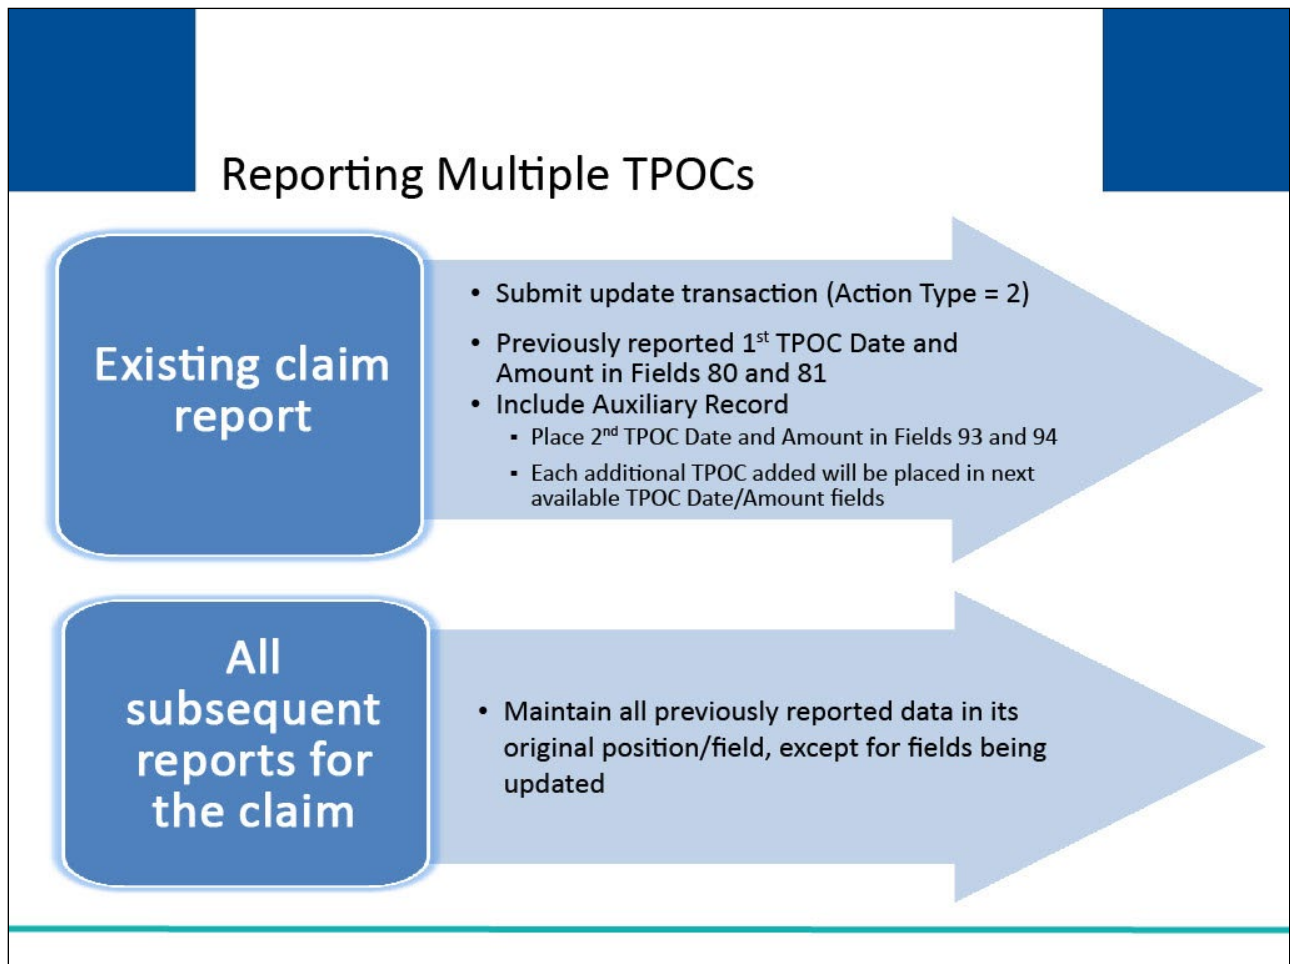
Reporting Multiple TPOCs

Existing claim report

- Submit update transaction (Action Type = 2)
- Previously reported 1$^{st}$ TPOC Date and Amount in Fields 80 and 81
- Include Auxiliary Record
  - Place 2$^{nd}$ TPOC Date and Amount in Fields 93 and 94
  - Each additional TPOC added will be placed in next available TPOC Date/Amount fields

All subsequent reports for the claim

- Maintain all previously reported data in its original position/field, except for fields being updated